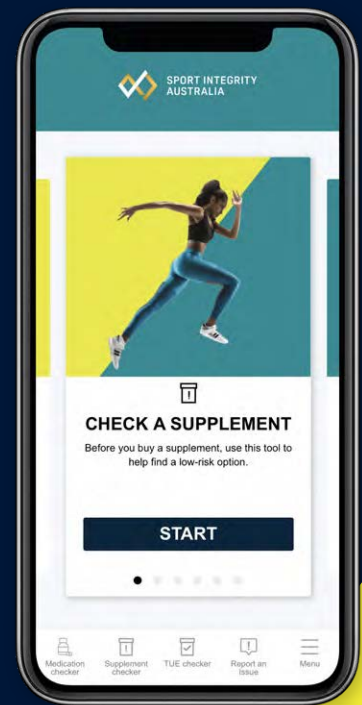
SPORT INTEGRITY AUSTRALIA

CHECK A SUPPLEMENT

Before you buy a supplement, use this tool to help find a low-risk option.

START

Medication checker

Supplement checker

TUE checker

Report an issue

Menu